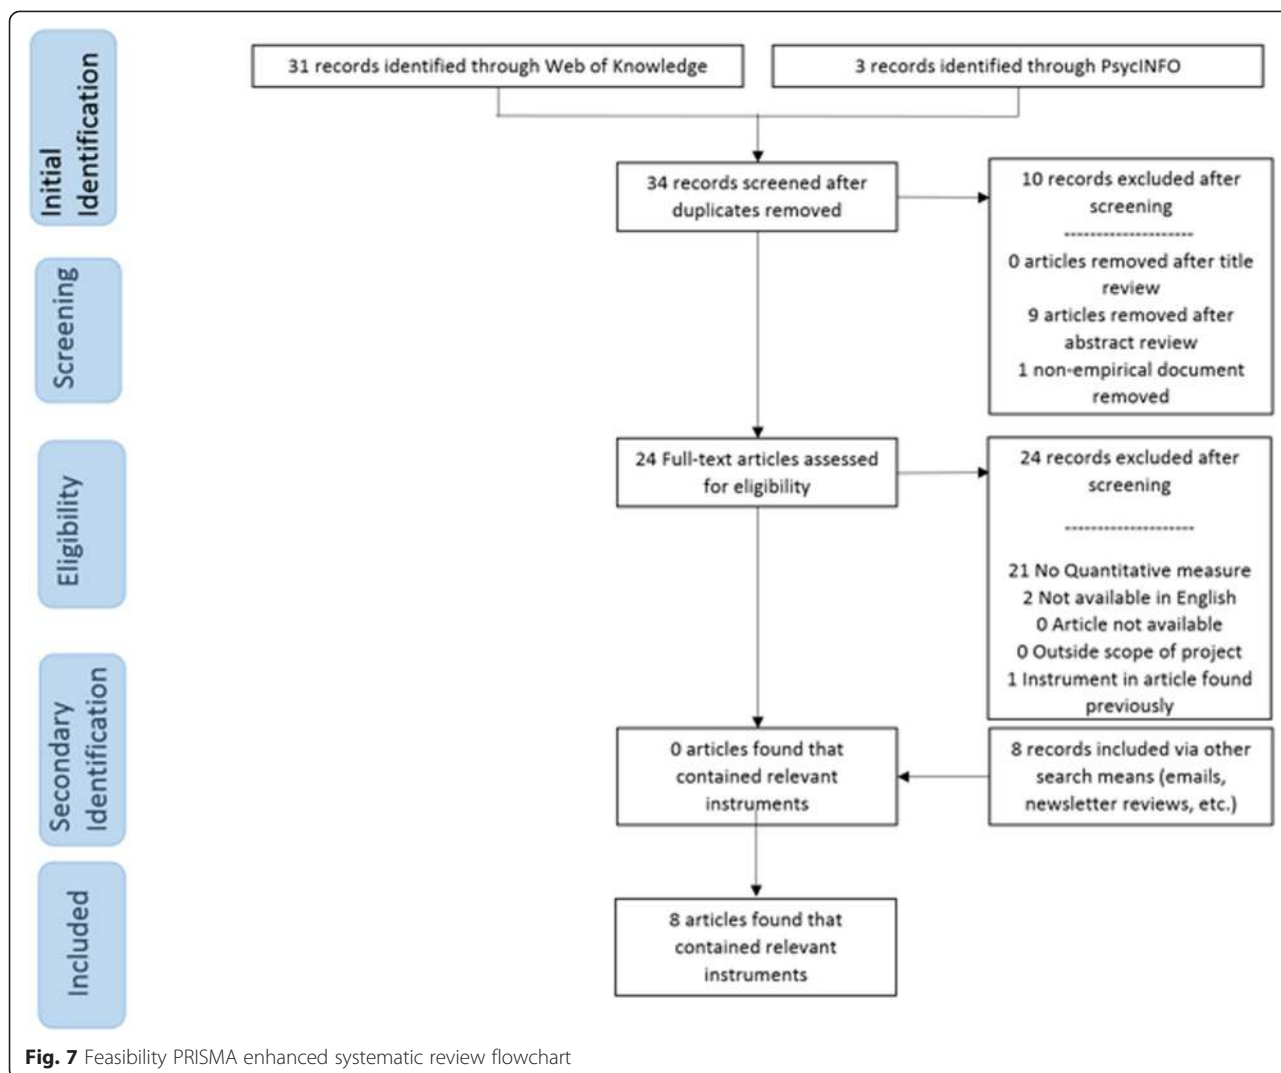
Initial Identification

31 records identified through Web of Knowledge

3 records identified through PsycINFO

34 records screened after duplicates removed

10 records excluded after screening
--------------------
0 articles removed after title review
9 articles removed after abstract review
1 non-empirical document removed

Screening

Eligibility

24 Full-text articles assessed for eligibility

24 records excluded after screening
--------------------
21 No Quantitative measure
2 Not available in English
0 Article not available
0 Outside scope of project
1 Instrument in article found previously

Secondary Identification

0 articles found that contained relevant instruments

8 records included via other search means (emails, newsletter reviews, etc.)

Included

8 articles found that contained relevant instruments

**Fig. 7** Feasibility PRISMA enhanced systematic review flowchart